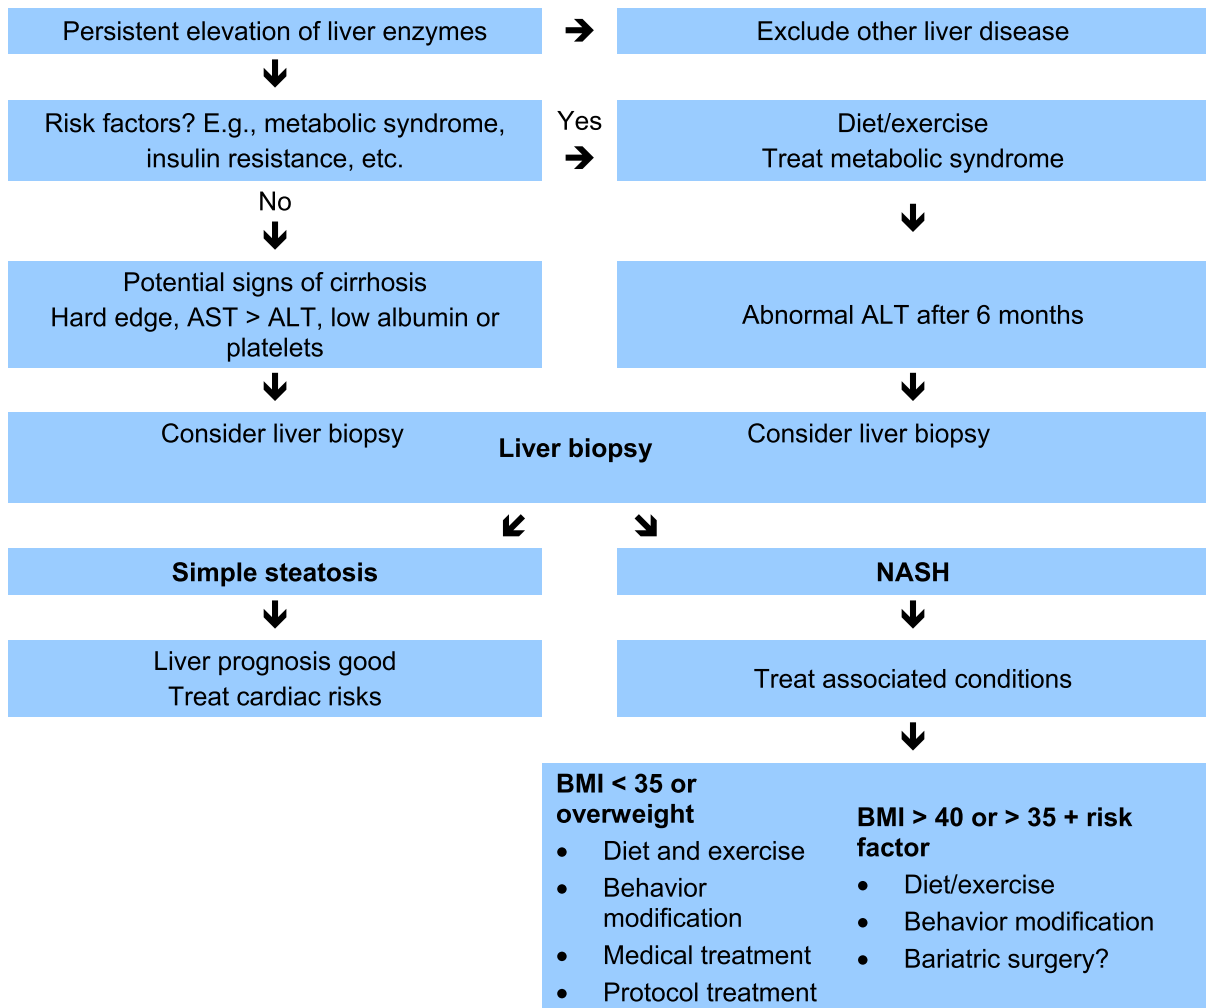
Persistent elevation of liver enzymes

Exclude other liver disease

Risk factors? E.g., metabolic syndrome, insulin resistance, etc.

Yes

Diet/exercise
Treat metabolic syndrome

No

Potential signs of cirrhosis
Hard edge, AST > ALT, low albumin or platelets

Abnormal ALT after 6 months

Consider liver biopsy

**Liver biopsy**

Consider liver biopsy

**Simple steatosis**

**NASH**

Liver prognosis good
Treat cardiac risks

Treat associated conditions

**BMI < 35 or overweight**
- Diet and exercise
- Behavior modification
- Medical treatment
- Protocol treatment

**BMI > 40 or > 35 + risk factor**
- Diet/exercise
- Behavior modification
- Bariatric surgery?